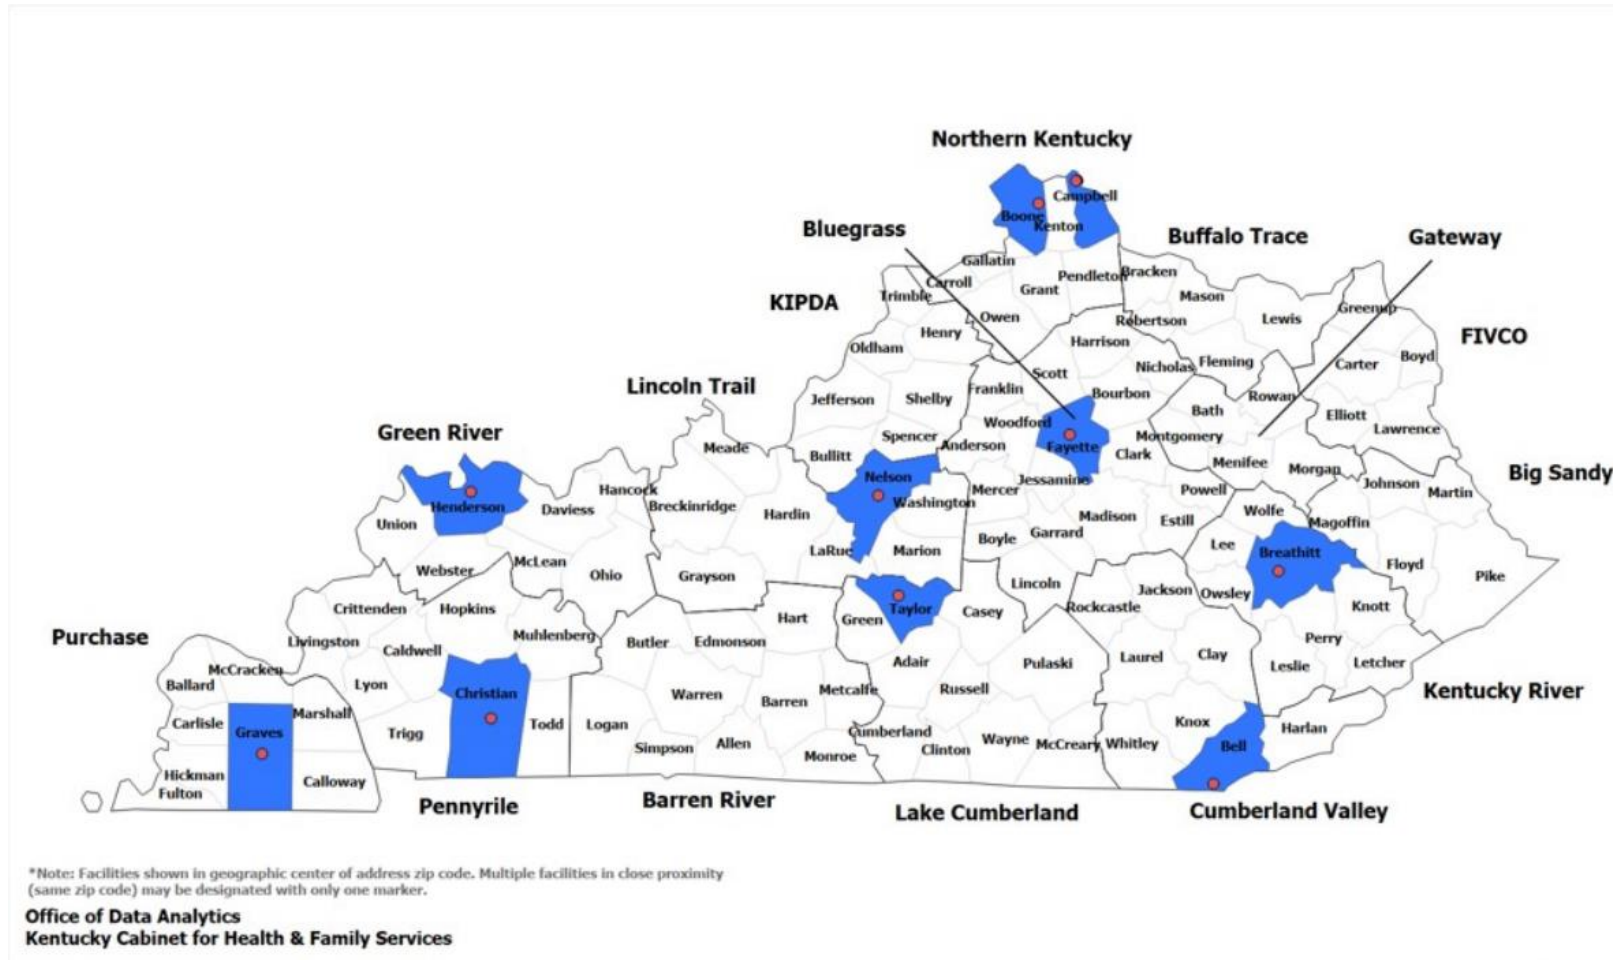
Northern Kentucky

Campbell
Boone
Kenton

Bluegrass

Buffalo Trace

Gateway

KIPDA

FIVCO

Gallatin
Carroll
Trimble
Grant
Pendleton
Bracken
Mason
Lewis
Greenup
Owen
Henry
Oldham
Robertson
Harrison
Nicholas
Fleming
Carter
Boyd
Scott
Franklin
Bourbon
Bath
Rowan
Elliott
Lawrence
Jefferson
Shelby
Woodford
Fayette
Montgomery
Clark
Menifee
Morgan
Johnson
Martin

Lincoln Trail

Green River

Big Sandy

Meade
Bullitt
Spencer
Anderson
Jessamine
Powell
Wolfe
Magoffin
Hancock
Nelson
Washington
Mercer
Madison
Estill
Henderson
Daviess
Breckinridge
Hardin
Boyle
Garrard
Lee
Breathitt
Floyd
Union
LaRue
Marion
Pike
Webster
McLean
Ohio
Grayson
Lincoln
Jackson
Owsley
Crittenden
Hopkins
Taylor
Casey
Rockcastle
Knott
Livingston
Caldwell
Muhlenberg
Butler
Edmonson
Hart
Green
Perry
Adair
Pulaski
Laurel
Clay
Leslie
Letcher

Purchase

McCracken
Ballard
Lyon
Christian
Marshall
Metcalfe
Russell
Warren
Barren
Carlisle
Graves
Trigg
Todd
Logan
Knox
Harlan
Cumberland
Wayne
McCreary
Whitley
Bell
Simpson
Allen
Clinton
Monroe
Hickman
Fulton
Calloway

Kentucky River

Pennyrile

Barren River

Lake Cumberland

Cumberland Valley

*Note: Facilities shown in geographic center of address zip code. Multiple facilities in close proximity (same zip code) may be designated with only one marker.

Office of Data Analytics
Kentucky Cabinet for Health & Family Services